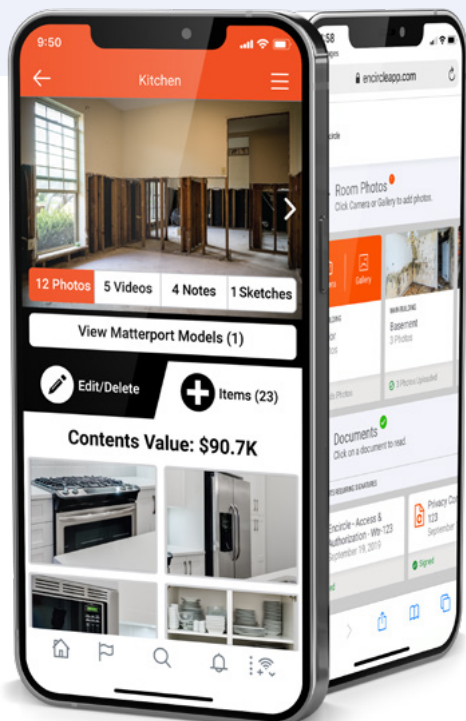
9:50

Kitchen

12 Photos
5 Videos
4 Notes
1 Sketches

View Matterport Models (1)

Edit/Delete

Items (23)

Contents Value: $90.7K

:58

encircleapp.com

Room Photos
Click Camera or Gallery to add photos.

Gallery

MAIN BUILDING
Basement
3 Photos

3 Photos Uploaded

Documents
Click on a document to read.

Encircle - Access & Authorization - Wb-123
September 18, 2019

Privacy Co
123
September

Signed